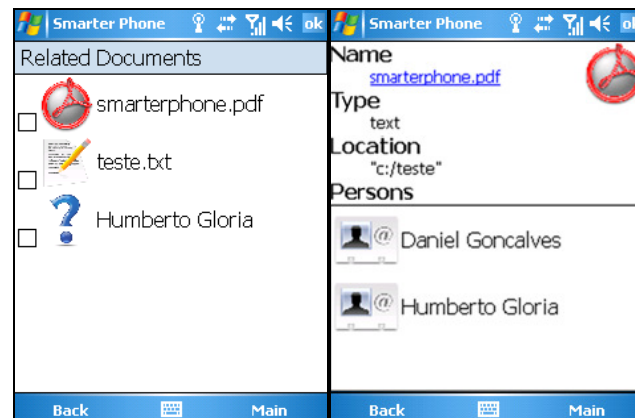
Smarter Phone ok

Related Documents

smarterphone.pdf

teste.txt

Humberto Gloria

Back Main

Smarter Phone ok

Name
smarterphone.pdf

Type
text

Location
"c:/teste"

Persons

Daniel Goncalves

Humberto Gloria

Back Main